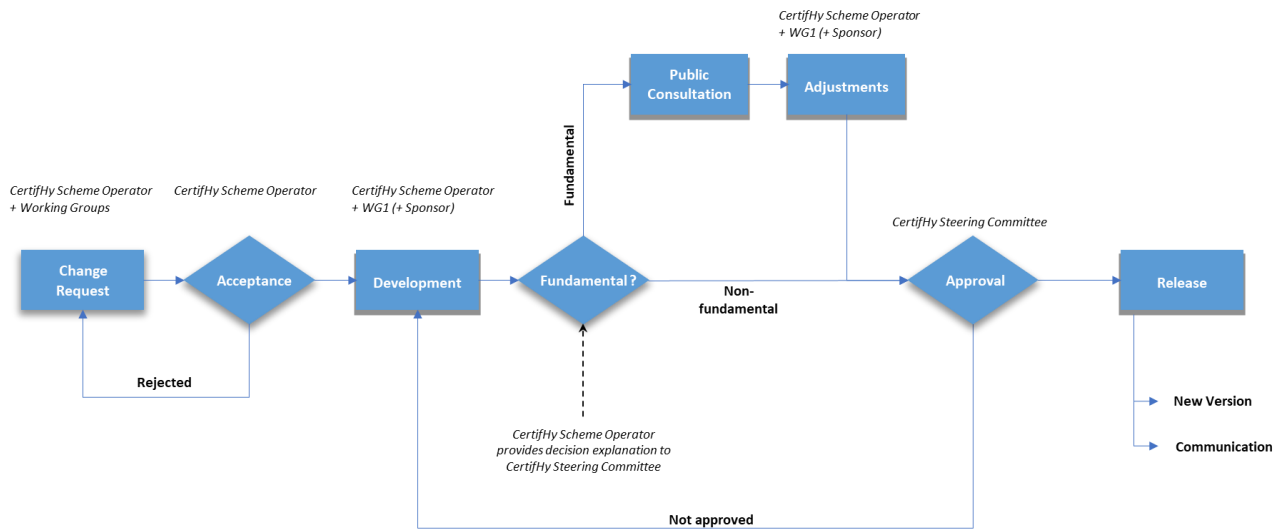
CertifHy Scheme Operator + WG1 (+ Sponsor)

Public Consultation

Adjustments

Fundamental

CertifHy Scheme Operator + Working Groups

CertifHy Scheme Operator

CertifHy Scheme Operator + WG1 (+ Sponsor)

CertifHy Steering Committee

Change Request

Acceptance

Development

Fundamental ?

Non-fundamental

Approval

Release

Rejected

CertifHy Scheme Operator provides decision explanation to CertifHy Steering Committee

New Version

Communication

Not approved